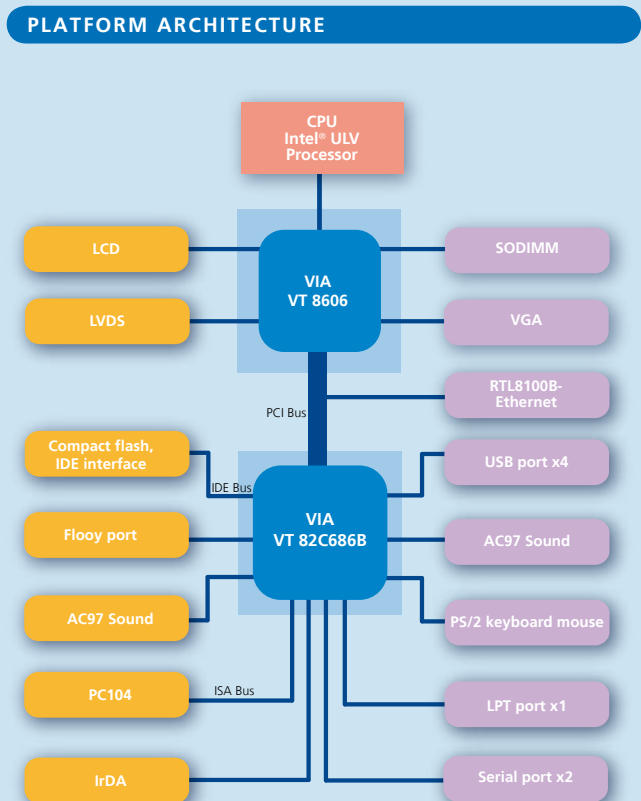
PLATFORM ARCHITECTURE

CPU
Intel® ULV
Processor

LCD

LVDS

VIA
VT 8606

SODIMM

VGA

RTL8100B-
Ethernet

PCI Bus

Compact flash,
IDE interface

IDE Bus

USB port x4

VIA
VT 82C686B

Flooy port

AC97 Sound

AC97 Sound

PS/2 keyboard mouse

PC104

ISA Bus

LPT port x1

IrDA

Serial port x2